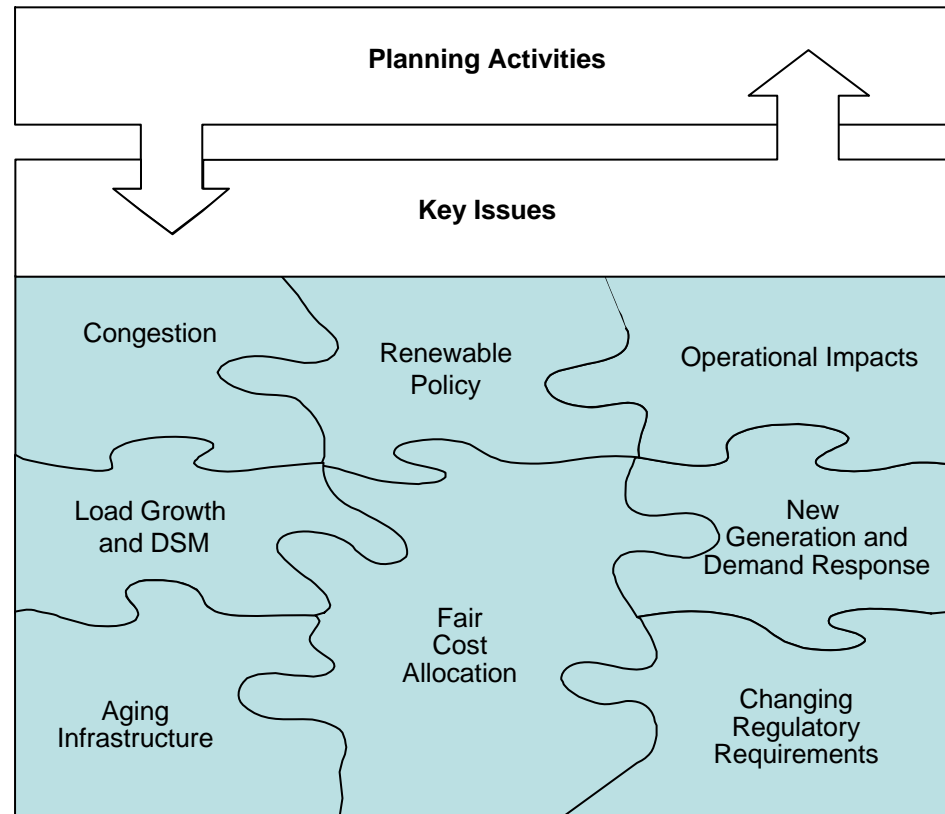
Planning Activities

Key Issues

Congestion

Renewable Policy

Operational Impacts

Load Growth and DSM

New Generation and Demand Response

Fair Cost Allocation

Aging Infrastructure

Changing Regulatory Requirements